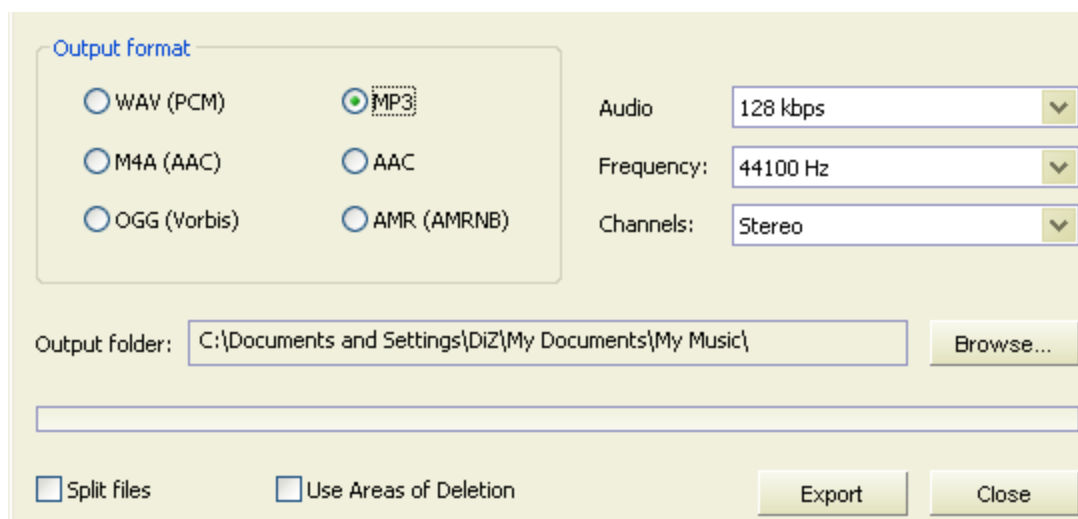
Output format

WAV (PCM)
MP3
M4A (AAC)
AAC
OGG (Vorbis)
AMR (AMRNB)

Audio
128 kbps
Frequency:
44100 Hz
Channels:
Stereo

Output folder:
C:\Documents and Settings\DiZ\My Documents\My Music\
Browse...

Split files
Use Areas of Deletion
Export
Close